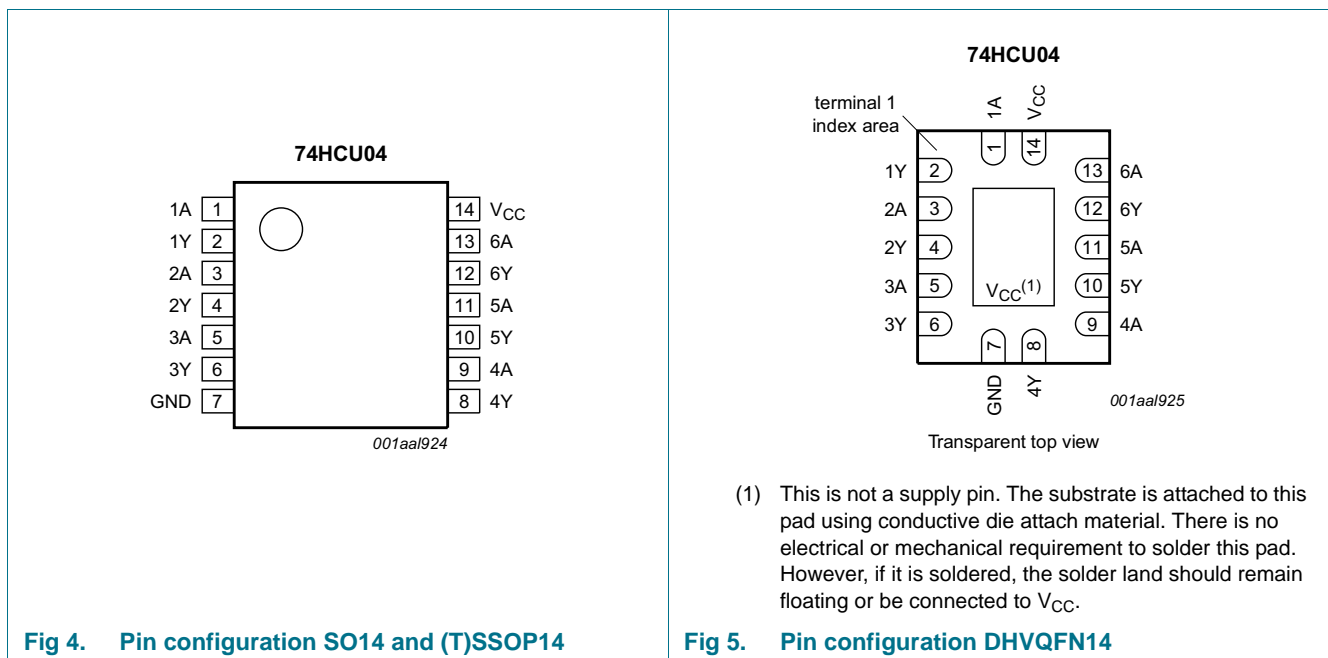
74HCU04

1A 1
1Y 2
2A 3
2Y 4
3A 5
3Y 6
GND 7

14 $V_{CC}$
13 6A
12 6Y
11 5A
10 5Y
9 4A
8 4Y

001aal924

Fig 4. Pin configuration SO14 and (T)SSOP14

74HCU04

terminal 1 index area

1A
$V_{CC}$
1
14

1Y 2
2A 3
2Y 4
3A 5
3Y 6

13 6A
12 6Y
11 5A
10 5Y
9 4A

$V_{CC}^{(1)}$

7
8
GND
4Y

001aal925

Transparent top view

(1) This is not a supply pin. The substrate is attached to this pad using conductive die attach material. There is no electrical or mechanical requirement to solder this pad. However, if it is soldered, the solder land should remain floating or be connected to $V_{CC}$.

Fig 5. Pin configuration DHVQFN14